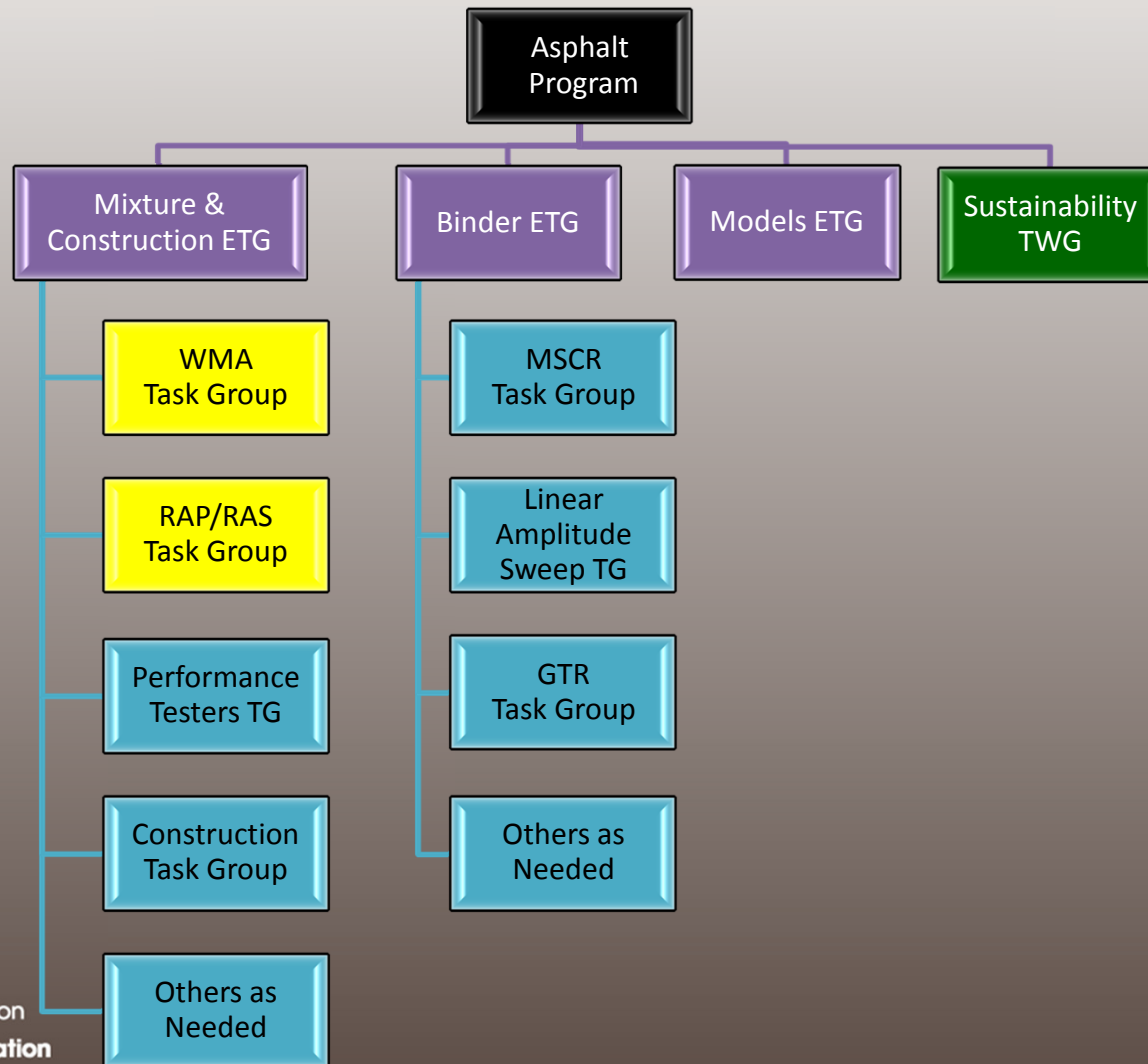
Asphalt Program

Mixture & Construction ETG

Binder ETG

Models ETG

Sustainability TWG

WMA Task Group

RAP/RAS Task Group

Performance Testers TG

Construction Task Group

Others as Needed

MSCR Task Group

Linear Amplitude Sweep TG

GTR Task Group

Others as Needed

on

ation